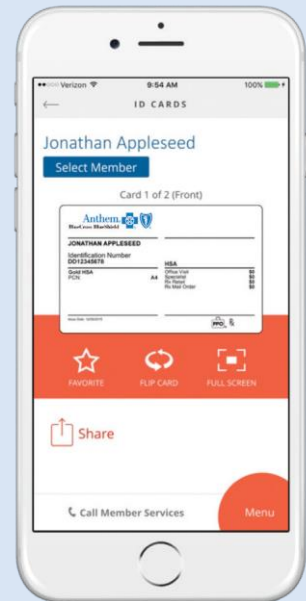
Verizon 9:54 AM 100%

ID CARDS

Jonathan Appleseed

Select Member

Card 1 of 2 (Front)

Anthem.
BlueCross BlueShield

JONATHAN APPLESEED

Identification Number
DD12345678

Gold HSA
PCN A4

HSA

Office Visit $0
Specialist $0
Rx Retail $0
Rx Mail Order $0

Issue Date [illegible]

PPO

FAVORITE

FLIP CARD

FULL SCREEN

Share

Call Member Services

Menu